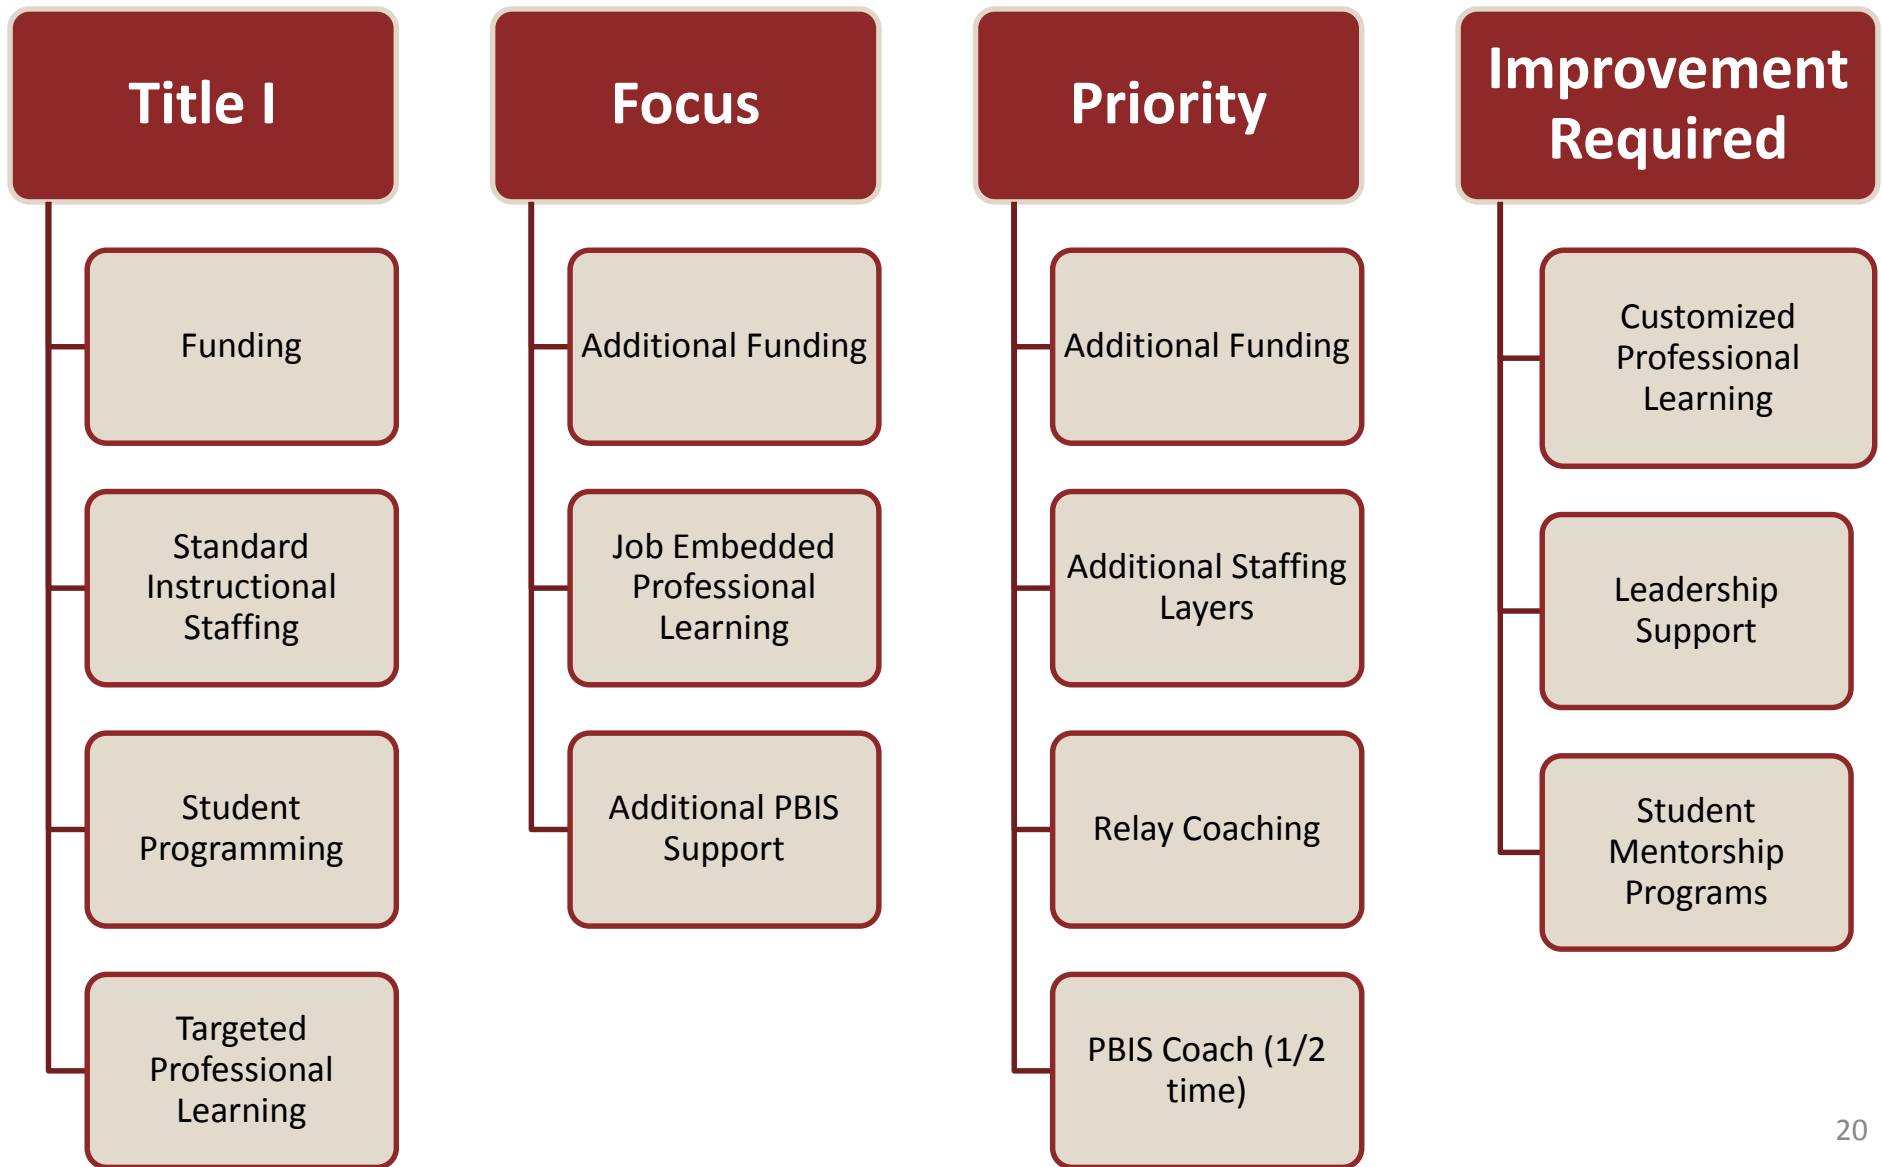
Title I

Funding

Standard Instructional Staffing

Student Programming

Targeted Professional Learning

Focus

Additional Funding

Job Embedded Professional Learning

Additional PBIS Support

Priority

Additional Funding

Additional Staffing Layers

Relay Coaching

PBIS Coach (1/2 time)

Improvement Required

Customized Professional Learning

Leadership Support

Student Mentorship Programs

20